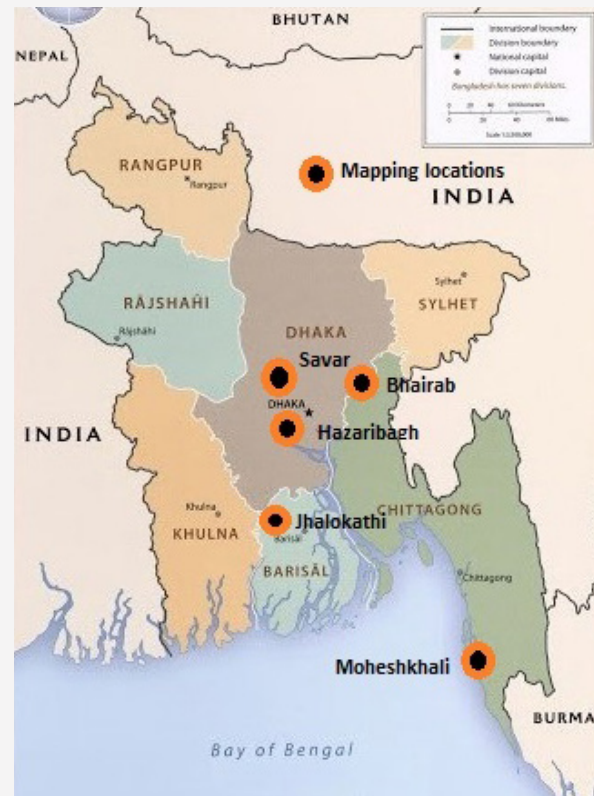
BHUTAN
NEPAL
International boundary
Division boundary
National capital
Division capital
Bangladesh has seven divisions.
0 20 40 60 Kilometers
0 20 40 60 Miles
Scale 1:3,200,000
RANGPUR
Rangpur
Mapping locations
INDIA
RAJSHAHI
Rajshahi
DHAKA
Sylhet
SYLHET
Savar
Bhairab
DHAKA
INDIA
Hazaribagh
Khulna
KHULNA
Jhalokathi
Barisal
CHITTAGONG
BARISAL
Chittagong
Moheshkhali
BURMA
Bay of Bengal